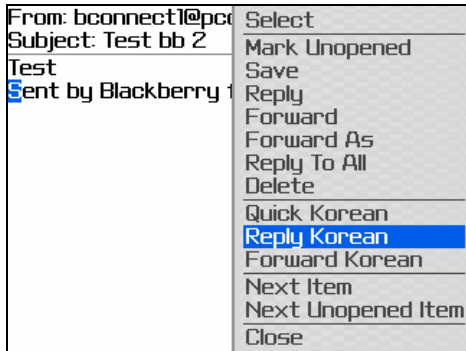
From: bconnect1@pc
Subject: Test bb 2
Test
Sent by Blackberry

Select
Mark Unopened
Save
Reply
Forward
Forward As
Reply To All
Delete
Quick Korean
Reply Korean
Forward Korean
Next Item
Next Unopened Item
Close